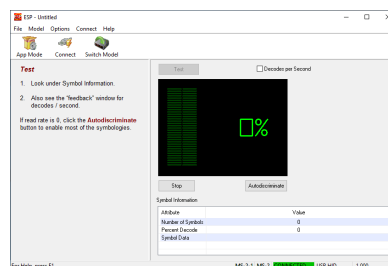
ESP - Untitled
File Model Options Connect Help
App Mode Connect Switch Model

Test

1. Look under Symbol Information.

2. Also see the "feedback" window for decodes / second.

If read rate is 0, click the Autodiscriminate button to enable most of the symbologies.

Test
Decodes per Second

□%

Stop
Autodiscriminate

Symbol Information

| Attribute | Value |
|---|---|
| Number of Symbols | 0 |
| Percent Decode | 0 |
| Symbol Data | |

For Help, press F1
MS-3.1 MS-3 CONNECTED USB HID 1.000